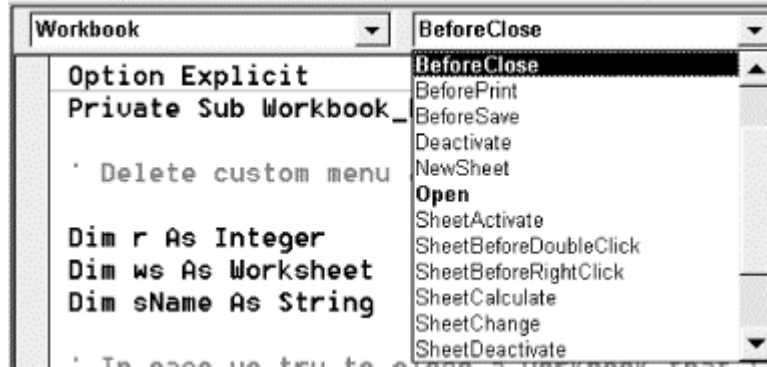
Workbook

BeforeClose

Option Explicit
Private Sub Workbook_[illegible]

' Delete custom menu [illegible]

Dim r As Integer
Dim ws As Worksheet
Dim sName As String

' In case we try to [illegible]

BeforeClose
BeforePrint
BeforeSave
Deactivate
NewSheet
Open
SheetActivate
SheetBeforeDoubleClick
SheetBeforeRightClick
SheetCalculate
SheetChange
SheetDeactivate